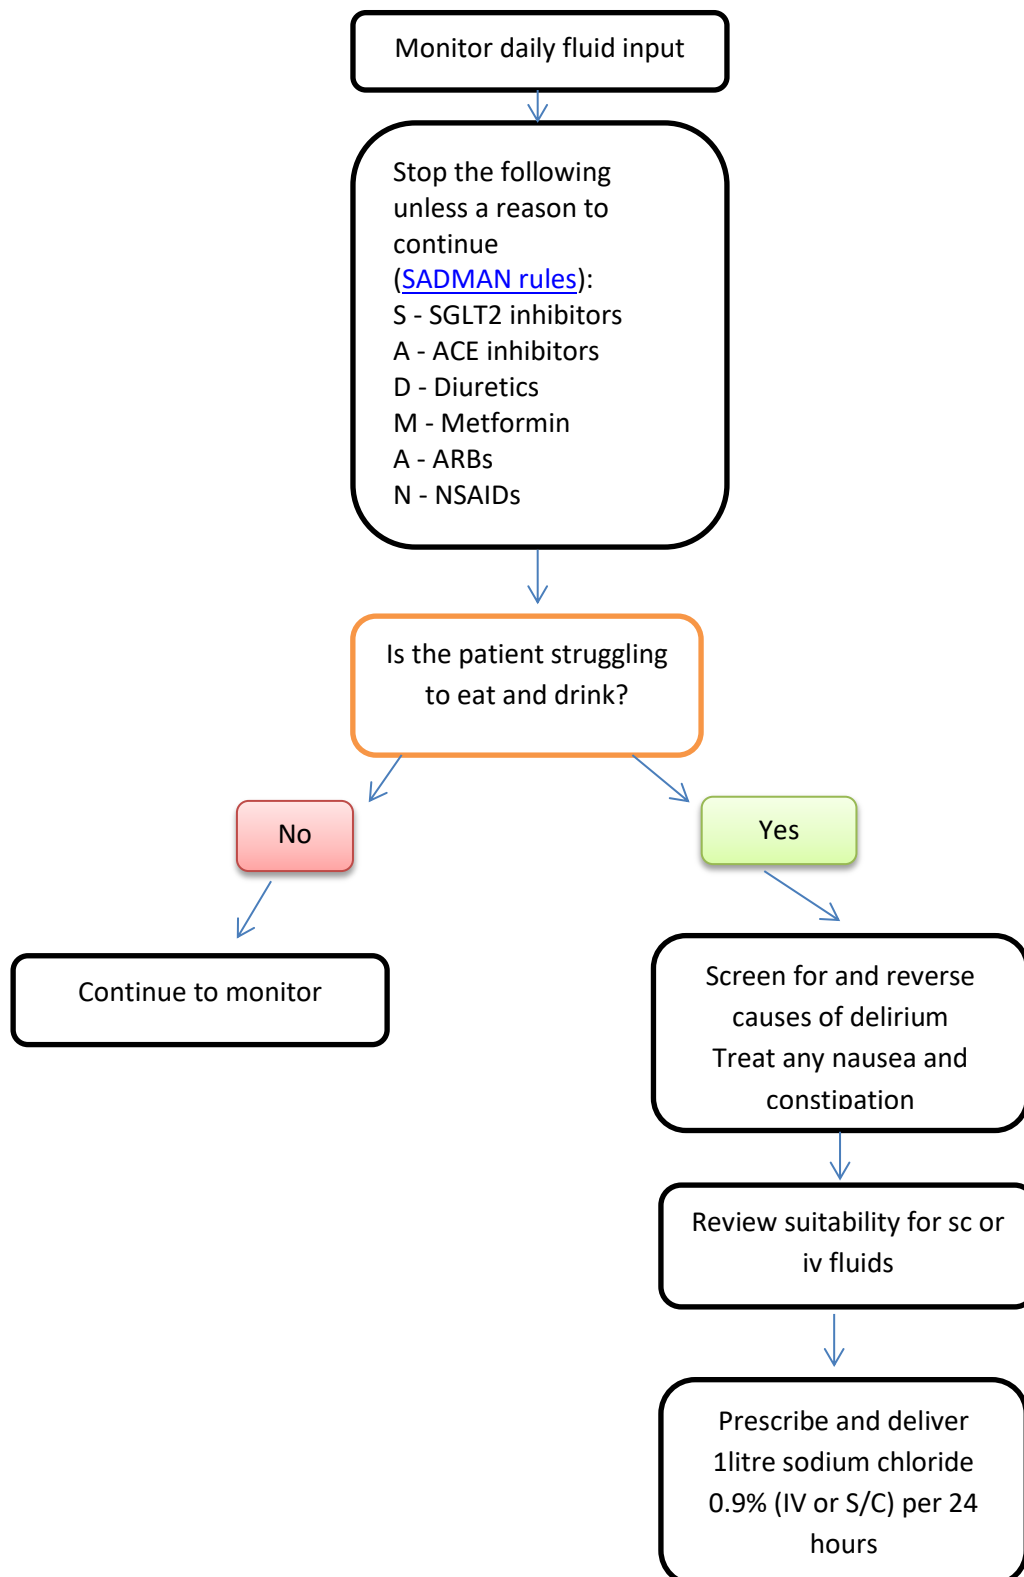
Monitor daily fluid input

Stop the following unless a reason to continue (SADMAN rules):
S - SGLT2 inhibitors
A - ACE inhibitors
D - Diuretics
M - Metformin
A - ARBs
N - NSAIDs

Is the patient struggling to eat and drink?

No

Yes

Continue to monitor

Screen for and reverse causes of delirium
Treat any nausea and constipation

Review suitability for sc or iv fluids

Prescribe and deliver 1litre sodium chloride 0.9% (IV or S/C) per 24 hours